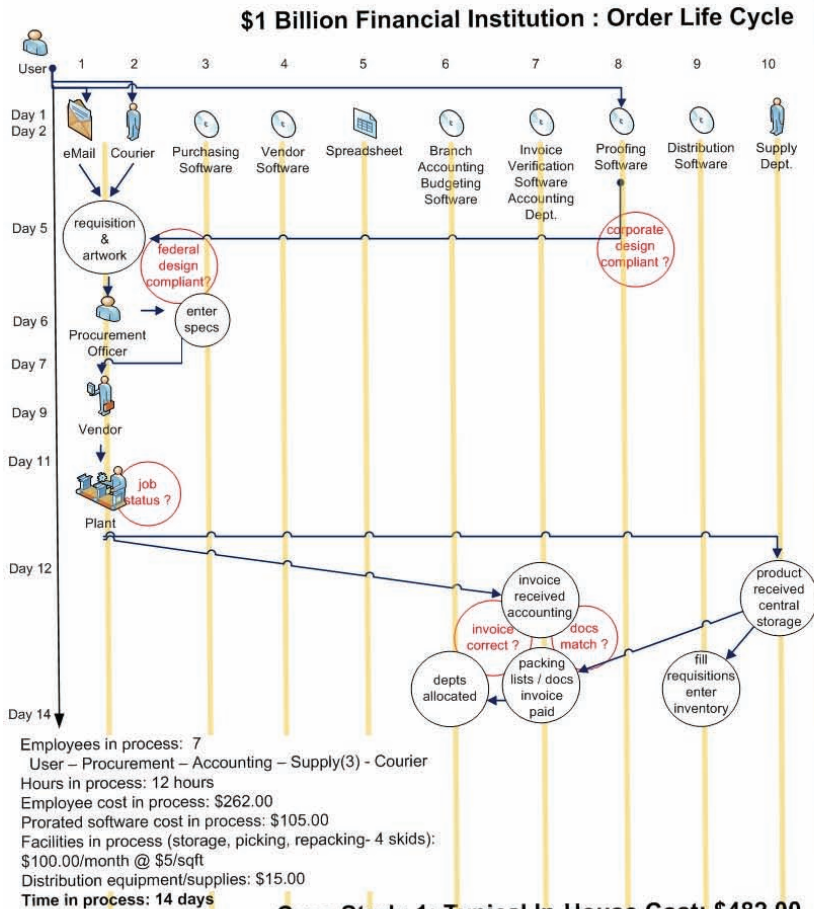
$1 Billion Financial Institution : Order Life Cycle

User

1 2 3 4 5 6 7 8 9 10

Day 1
Day 2

eMail Courier Purchasing Software Vendor Software Spreadsheet Branch Accounting Budgeting Software Invoice Verification Software Accounting Dept. Proofing Software Distribution Software Supply Dept.

Day 5

requisition & artwork

federal design compliant?

corporate design compliant ?

Day 6

Procurement Officer

enter specs

Day 7

Day 9

Vendor

Day 11

job status ?

Plant

Day 12

invoice received accounting

product received central storage

invoice correct ?

docs match ?

packing lists / docs invoice paid

depts allocated

fill requisitions enter inventory

Day 14

Employees in process: 7
User – Procurement – Accounting – Supply(3) - Courier
Hours in process: 12 hours
Employee cost in process: $262.00
Prorated software cost in process: $105.00
Facilities in process (storage, picking, repacking- 4 skids): $100.00/month @ $5/sqft
Distribution equipment/supplies: $15.00
Time in process: 14 days

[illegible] $482.00